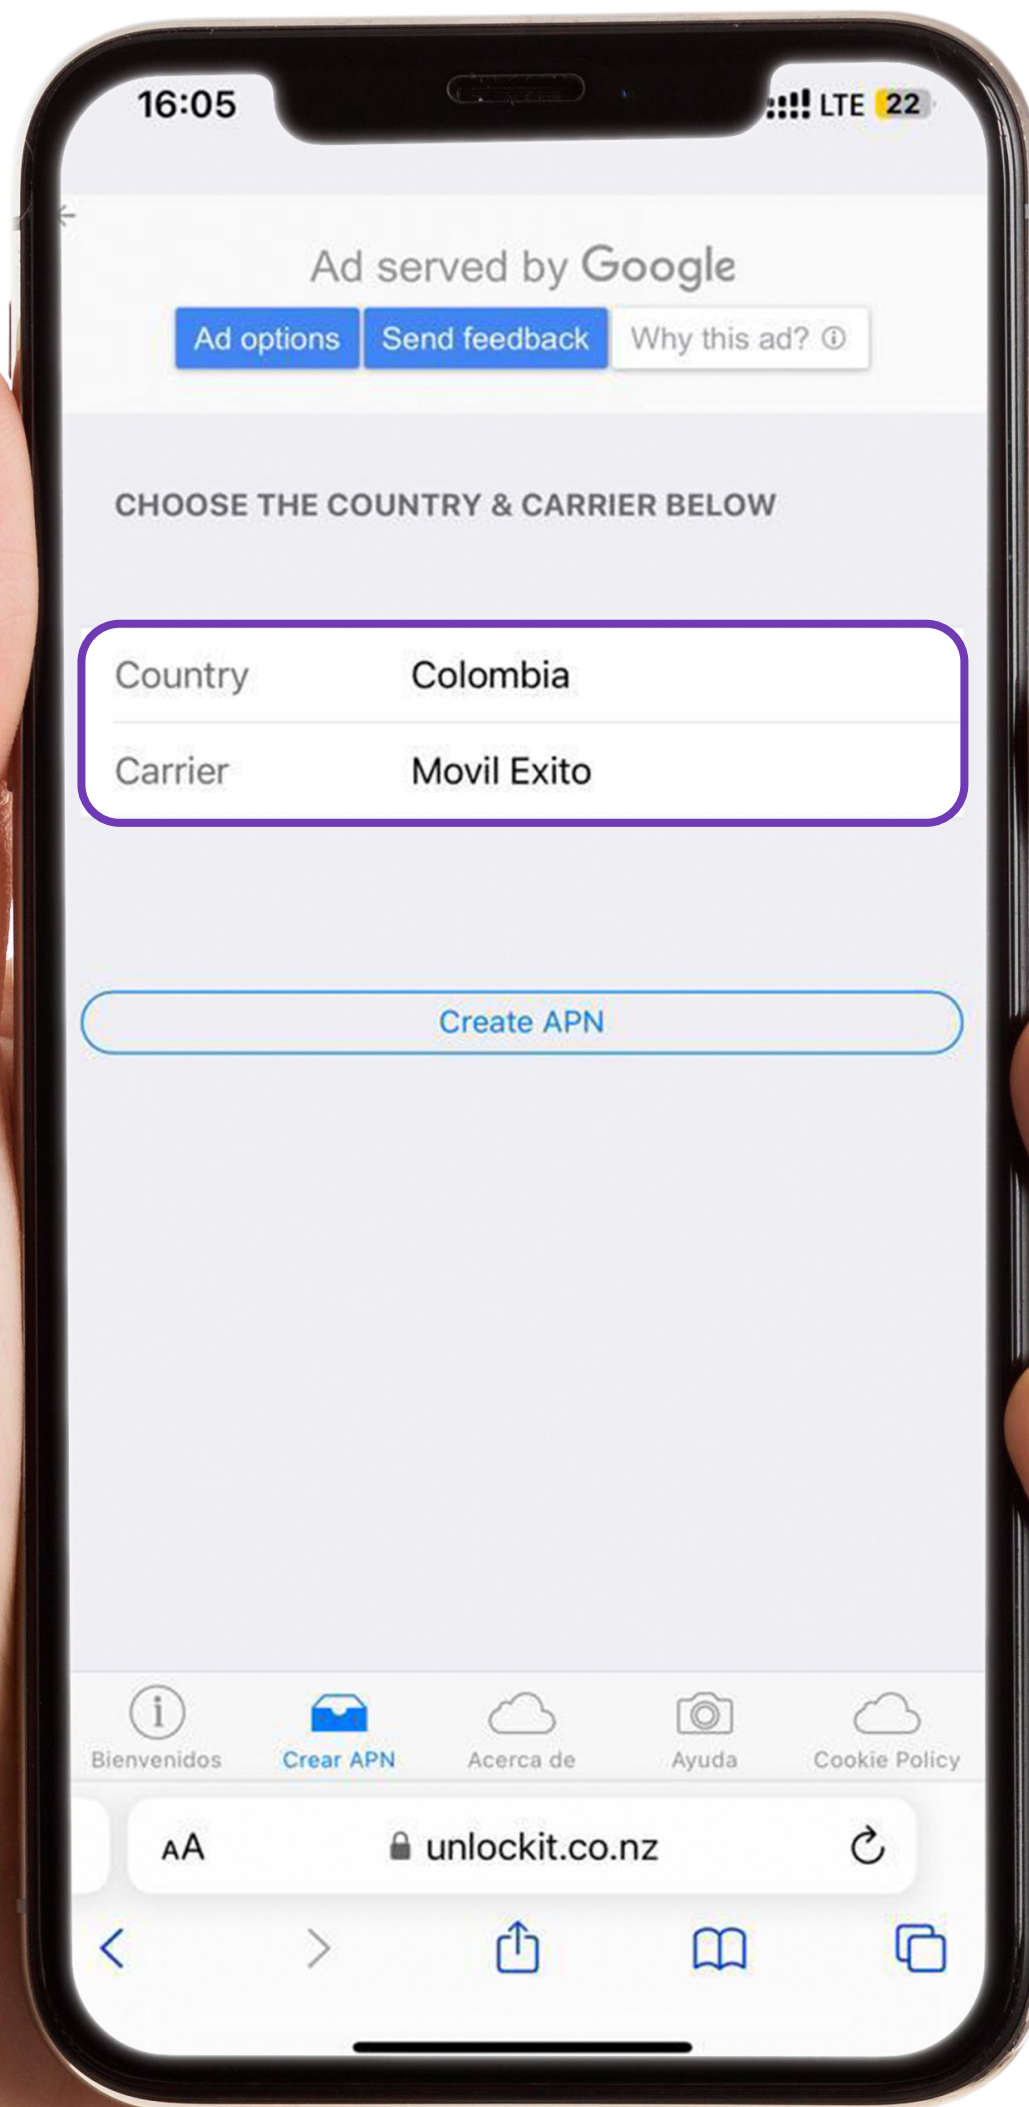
16:05
LTE 22

Ad served by Google
Ad options
Send feedback
Why this ad?

CHOOSE THE COUNTRY & CARRIER BELOW

Country Colombia
Carrier Movil Exito

Create APN

Bienvenidos
Crear APN
Acerca de
Ayuda
Cookie Policy

AA unlockit.co.nz